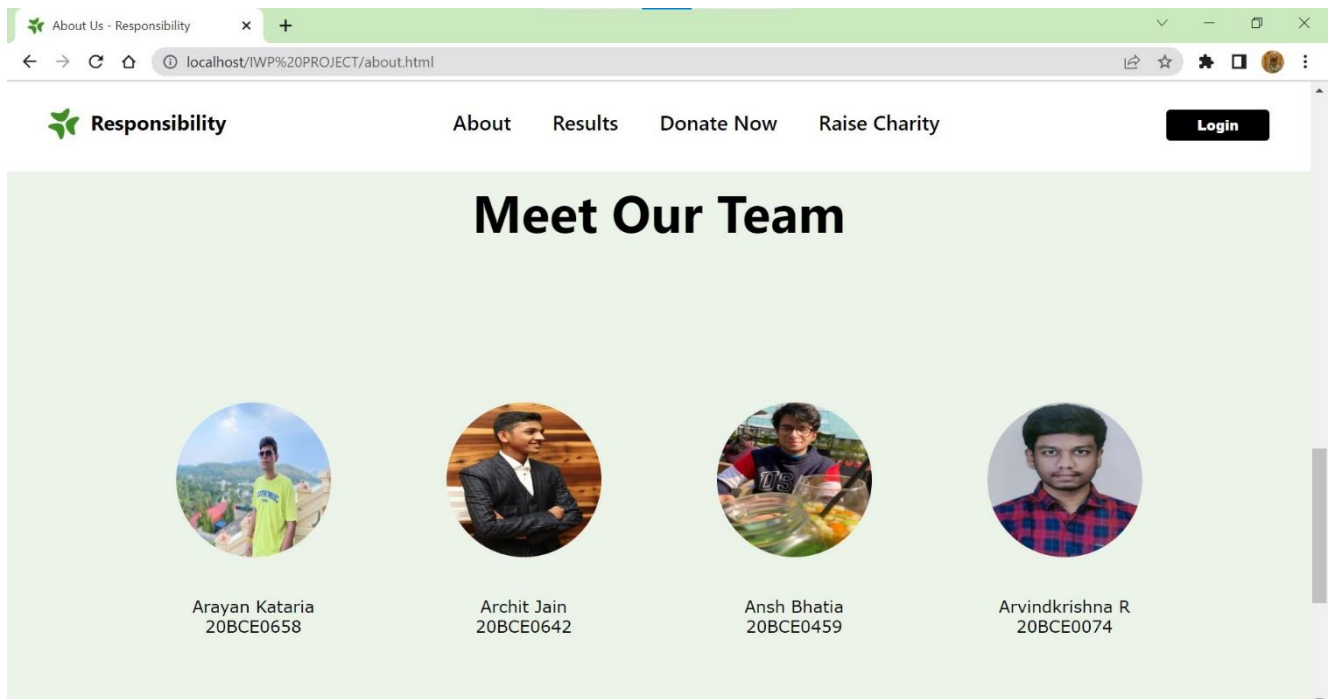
About Us - Responsibility
localhost/IWP%20PROJECT/about.html

Responsibility
About Results Donate Now Raise Charity
Login

Meet Our Team

Arayan Kataria
20BCE0658

Archit Jain
20BCE0642

Ansh Bhatia
20BCE0459

Arvindkrishna R
20BCE0074